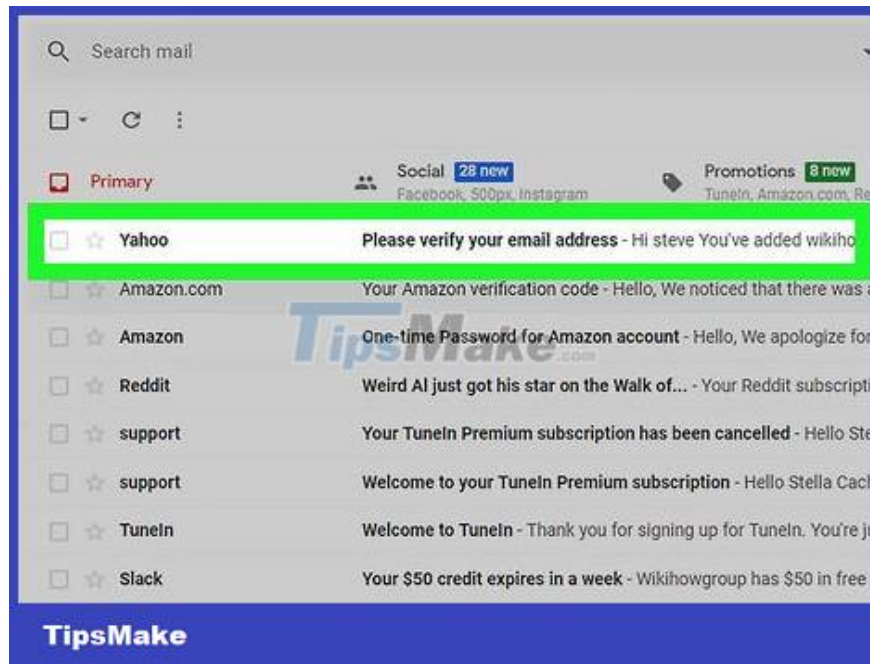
Search mail

Primary

Social 28 new
Facebook, 500px, Instagram

Promotions 8 new
TuneIn, Amazon.com, Re

Yahoo Please verify your email address - Hi steve You've added wikiho

Amazon.com Your Amazon verification code - Hello, We noticed that there was a

Amazon One-time Password for Amazon account - Hello, We apologize fo

Reddit Weird Al just got his star on the Walk of... - Your Reddit subscripti

support Your TuneIn Premium subscription has been cancelled - Hello Ste

support Welcome to your TuneIn Premium subscription - Hello Stella Cac

TuneIn Welcome to TuneIn - Thank you for signing up for TuneIn. You're j

Slack Your $50 credit expires in a week - Wikihowgroup has $50 in free

TipsMake.com

TipsMake